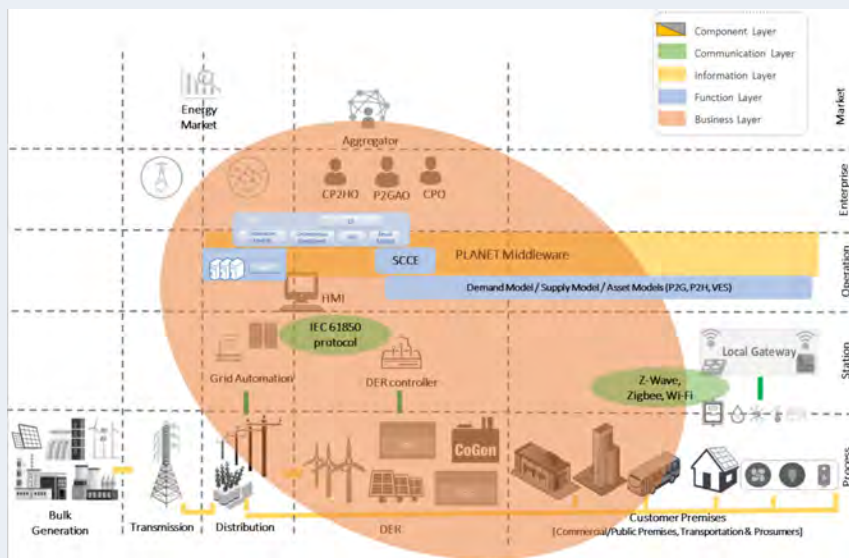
Component Layer
Communication Layer
Information Layer
Function Layer
Business Layer

Market
Enterprise
Operation
Station
Process

Energy Market

Aggregator
CP2HO
P2GAO
CPO

PLANET Middleware
SCCE
Demand Model / Supply Model / Asset Models (P2G, P2H, VES)

HMI
IEC 61850 protocol
Grid Automation
DER controller
Local Gateway
Z-Wave, Zigbee, Wi-Fi

CoGen

Bulk Generation
Transmission
Distribution
DER
Customer Premises
[Commercial/Public Premises, Transportation & Prosumers]